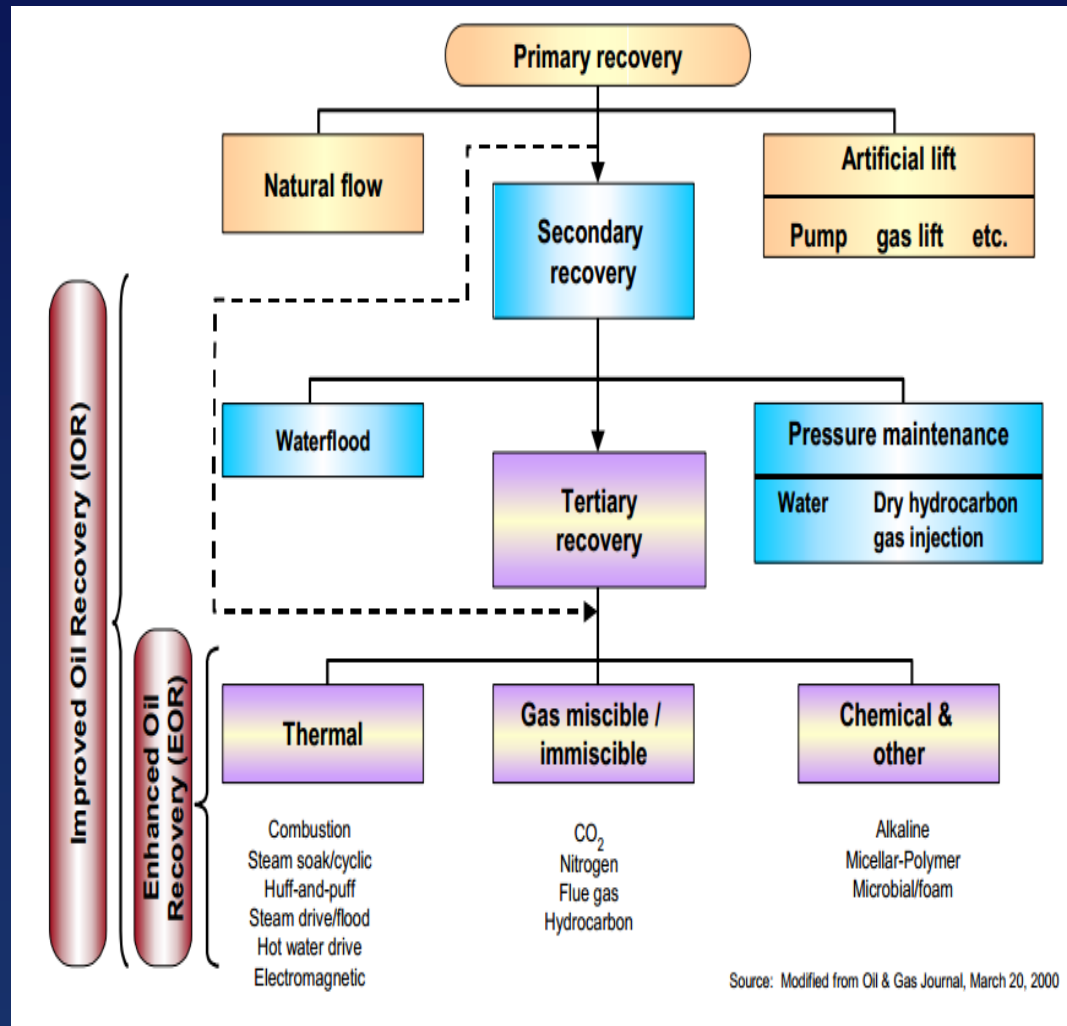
Primary recovery

Natural flow

Artificial lift

Pump gas lift etc.

Secondary recovery

Waterflood

Pressure maintenance

Water Dry hydrocarbon gas injection

Tertiary recovery

Improved Oil Recovery (IOR)

Enhanced Oil Recovery (EOR)

Thermal

Gas miscible / immiscible

Chemical & other

Combustion
Steam soak/cyclic
Huff-and-puff
Steam drive/flood
Hot water drive
Electromagnetic

$CO_2$
Nitrogen
Flue gas
Hydrocarbon

Alkaline
Micellar-Polymer
Microbial/foam

Source: Modified from Oil & Gas Journal, March 20, 2000